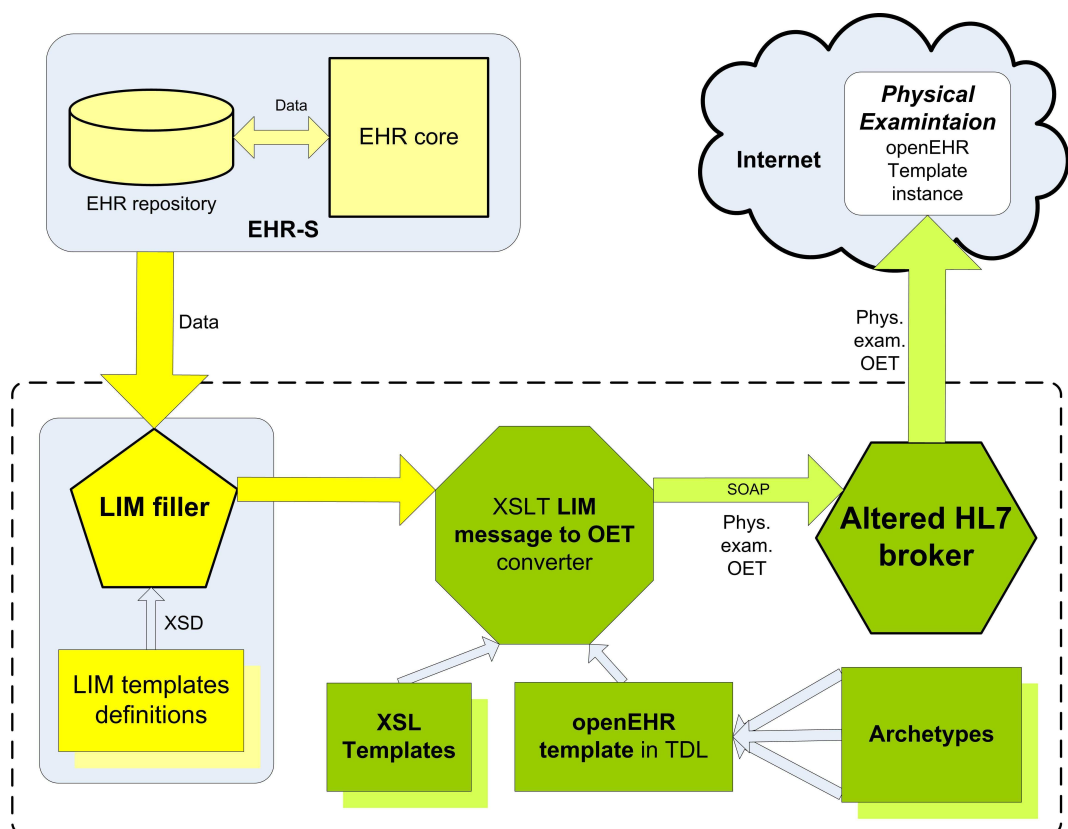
Data

EHR core

EHR repository

EHR-S

Internet

Physical Examintaion
openEHR Template instance

Data

Phys. exam. OET

LIM filler

XSLT LIM message to OET converter

SOAP

Phys. exam. OET

Altered HL7 broker

XSD

LIM templates definitions

XSL Templates

openEHR template in TDL

Archetypes